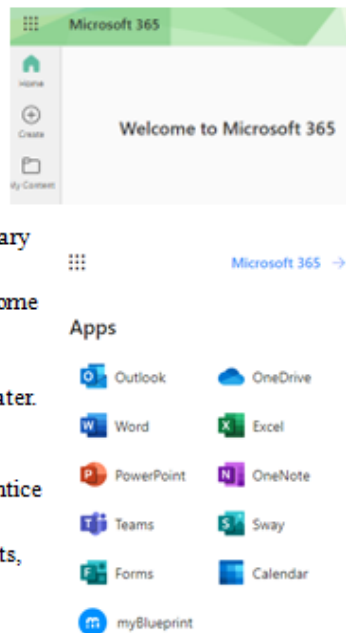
Microsoft 365

Home

Create

My Content

Welcome to Microsoft 365

ary

ome

ater.

ntice

ts,

Microsoft 365 →

Apps

Outlook

OneDrive

Word

Excel

PowerPoint

OneNote

Teams

Sway

Forms

Calendar

myBlueprint